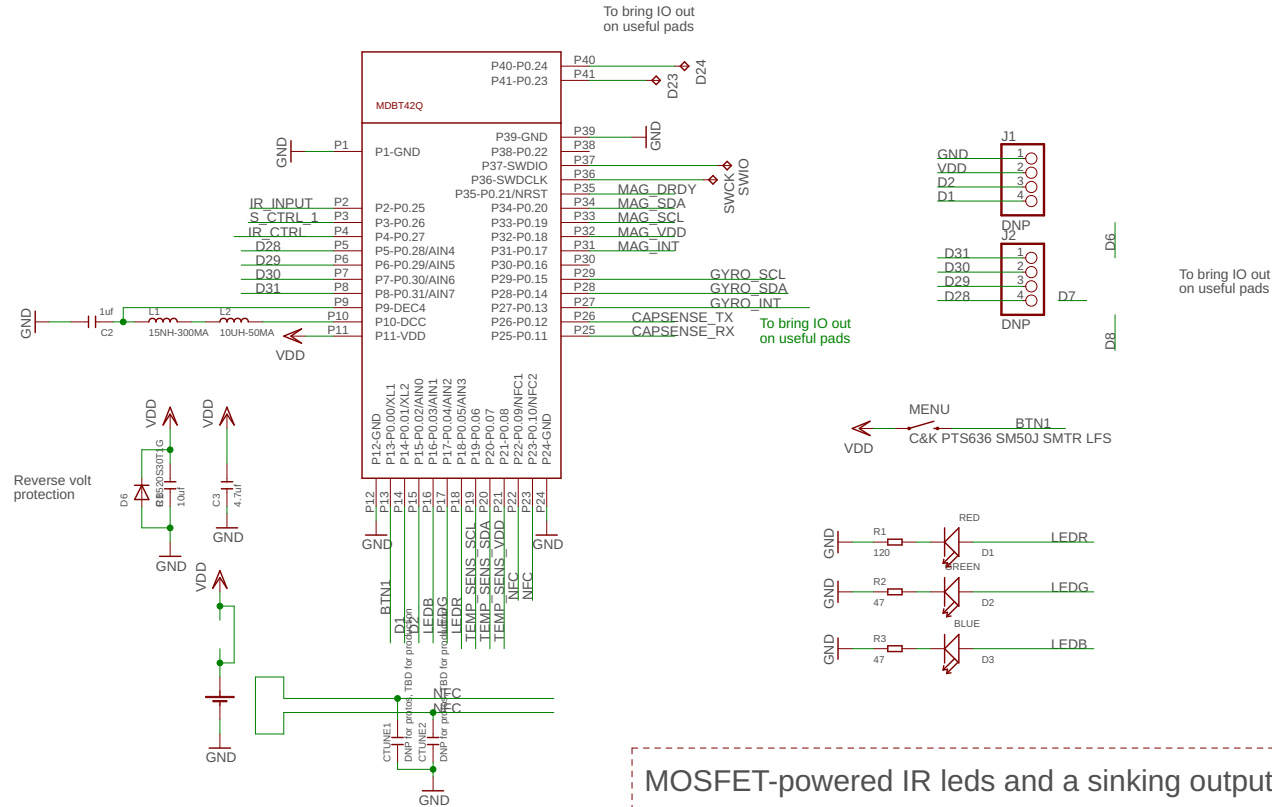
To bring IO out on useful pads

MDBT42Q

P40-P0.24 P40
P41-P0.23 P41
D24
D23

P1 P1-GND
GND
P39-GND P39
GND
P38-P0.22 P38
P37-SWDIO P37
P36-SWDCLK P36
SWIO
SWCK
P35-P0.21/NRST P35 MAG_DRDY
IR_INPUT P2 P2-P0.25
P34-P0.20 P34 MAG_SDA
S_CTRL_1 P3 P3-P0.26
P33-P0.19 P33 MAG_SCL
IR_CTRL P4 P4-P0.27
P32-P0.18 P32 MAG_VDD
D28 P5 P5-P0.28/AIN4
P31-P0.17 P31 MAG_INT
D29 P6 P6-P0.29/AIN5
P30-P0.16 P30
D30 P7 P7-P0.30/AIN6
P29-P0.15 P29 GYRO_SCL
D31 P8 P8-P0.31/AIN7
P28-P0.14 P28 GYRO_SDA
P9 P9-DEC4
P27-P0.13 P27 GYRO_INT
GND 1uf C2 L1 15NH-300MA L2 10UH-50MA P10 P10-DCC
P26-P0.12 P26 CAPSENSE_TX
VDD P11 P11-VDD
P25-P0.11 P25 CAPSENSE_RX
To bring IO out on useful pads

P12-GND P13-P0.00/XL1 P14-P0.01/XL2 P15-P0.03/AIN0 P16-P0.03/AIN1 P17-P0.04/AIN2 P18-P0.05/AIN3 P19-P0.06 P20-P0.07 P21-P0.08 P22-P0.09/NFC1 P23-P0.10/NFC2 P24-GND
P12 P13 P14 P15 P16 P17 P18 P19 P20 P21 P22 P23 P24
GND GND
BTN1 D1 LEDB LEDG LEDR TEMP_SENS_SCL TEMP_SENS_SDA TEMP_SENS_VDD NFC NFC

J1
GND 1
VDD 2
D2 3
D1 4
DNP

J2
D31 1
D30 2
D29 3
D28 4
DNP
D6
D7
D8
To bring IO out on useful pads

MENU
BTN1
VDD
C&K PTS636 SM50J SMTR LFS

VDD VDD
Reverse volt protection
D6 B5520S30T1G 10uF
C3 4.7uF
GND GND GND
VDD
GND

NFC
NFC
CTUNE1 DNP for protos, TBD for production
CTUNE2 DNP for protos, TBD for production
GND

RED
GND R1 120 D1 LEDR
GREEN
GND R2 47 D2 LEDG
BLUE
GND R3 47 D3 LEDB

MOSFET-powered IR leds and a sinking output